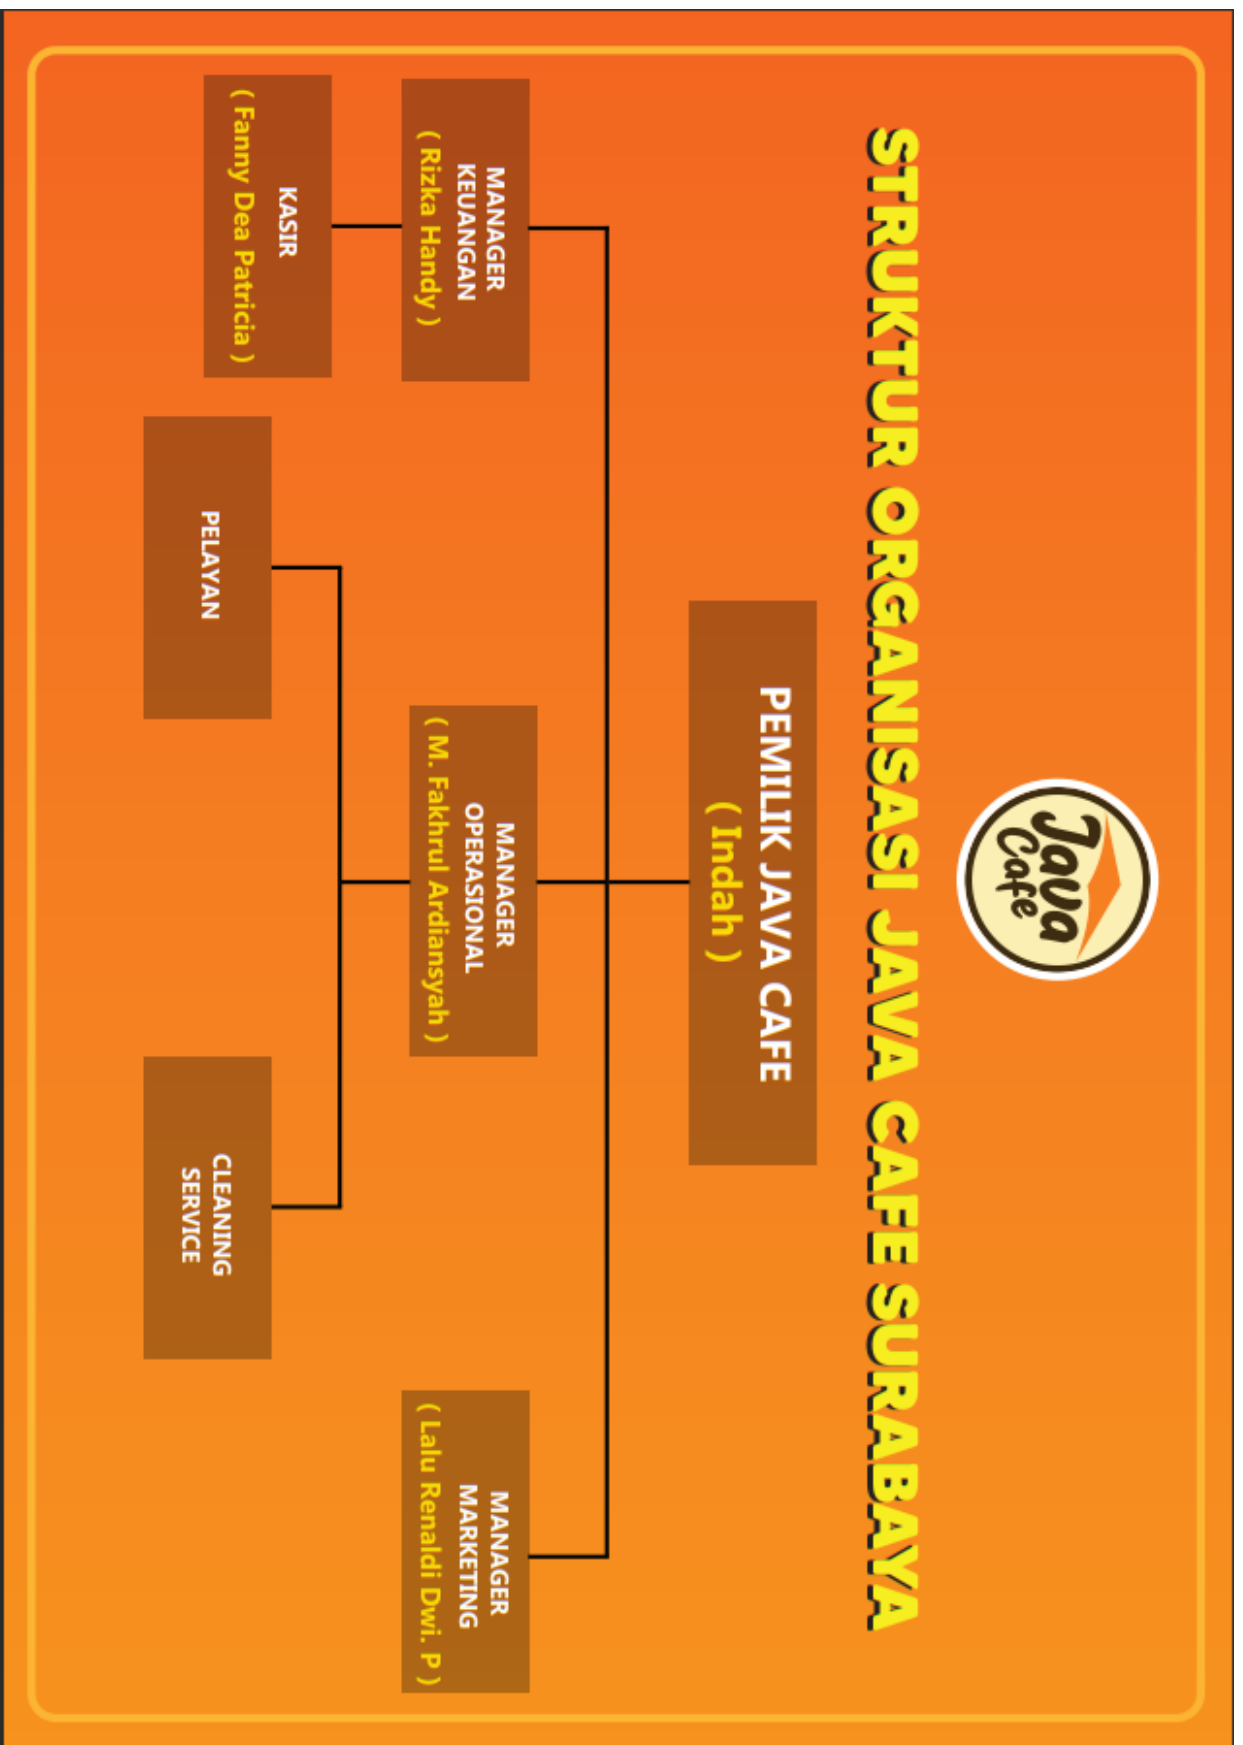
STRUKTUR ORGANISASI JAVA CAFE SURABAYA

Java Cafe

PEMILIK JAVA CAFE
( Indah )

MANAGER KEUANGAN
( Rizka Handy )

MANAGER OPERASIONAL
( M. Fakhrul Ardiansyah )

MANAGER MARKETING
( Lalu Renaldi Dwi. P )

KASIR
( Fanny Dea Patricia )

PELAYAN

CLEANING SERVICE